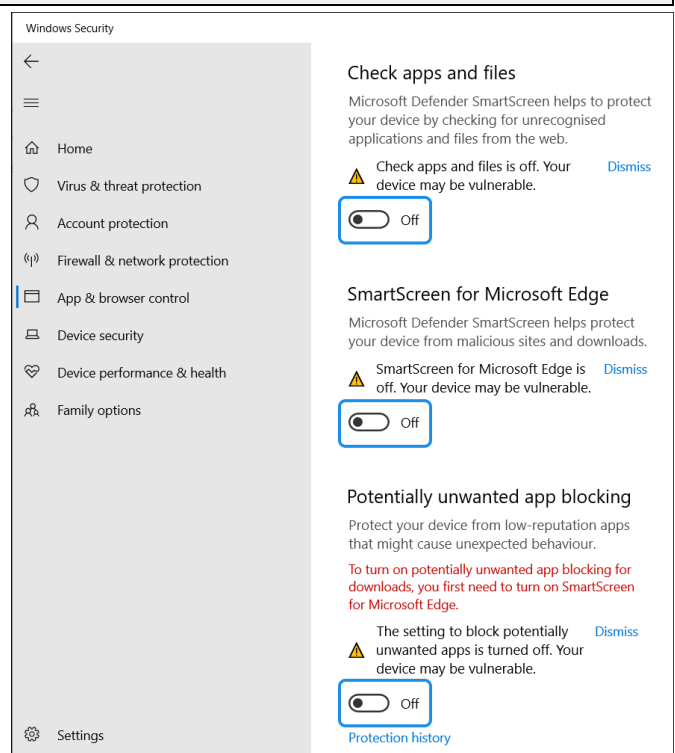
Windows Security

Home

Virus & threat protection

Account protection

Firewall & network protection

App & browser control

Device security

Device performance & health

Family options

Settings

Check apps and files

Microsoft Defender SmartScreen helps to protect your device by checking for unrecognised applications and files from the web.

Check apps and files is off. Your device may be vulnerable.

Dismiss

Off

SmartScreen for Microsoft Edge

Microsoft Defender SmartScreen helps protect your device from malicious sites and downloads.

SmartScreen for Microsoft Edge is off. Your device may be vulnerable.

Dismiss

Off

Potentially unwanted app blocking

Protect your device from low-reputation apps that might cause unexpected behaviour.

To turn on potentially unwanted app blocking for downloads, you first need to turn on SmartScreen for Microsoft Edge.

The setting to block potentially unwanted apps is turned off. Your device may be vulnerable.

Dismiss

Off

Protection history